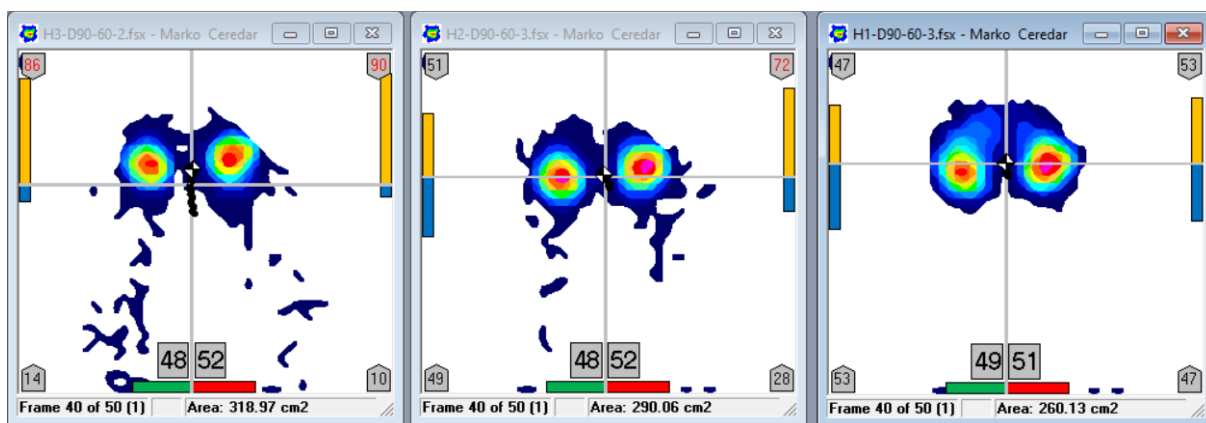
H3-D90-60-2.fsx - Marko Ceredar

86

90

48 52

14

10

Frame 40 of 50 (1)

Area: 318.97 cm2

H2-D90-60-3.fsx - Marko Ceredar

51

72

48 52

49

28

Frame 40 of 50 (1)

Area: 290.06 cm2

H1-D90-60-3.fsx - Marko Ceredar

47

53

49 51

53

47

Frame 40 of 50 (1)

Area: 260.13 cm2